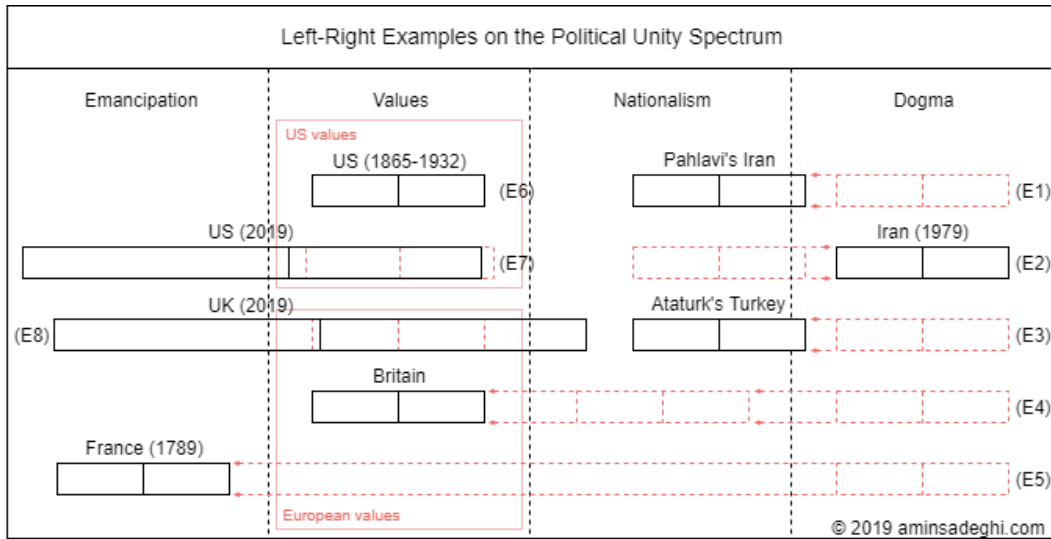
Left-Right Examples on the Political Unity Spectrum

Emancipation

Values

Nationalism

Dogma

US values

US (1865-1932)

(E6)

Pahlavi's Iran

(E1)

US (2019)

(E7)

Iran (1979)

(E2)

UK (2019)

(E8)

Ataturk's Turkey

(E3)

Britain

(E4)

France (1789)

(E5)

European values

© 2019 aminsadeghi.com